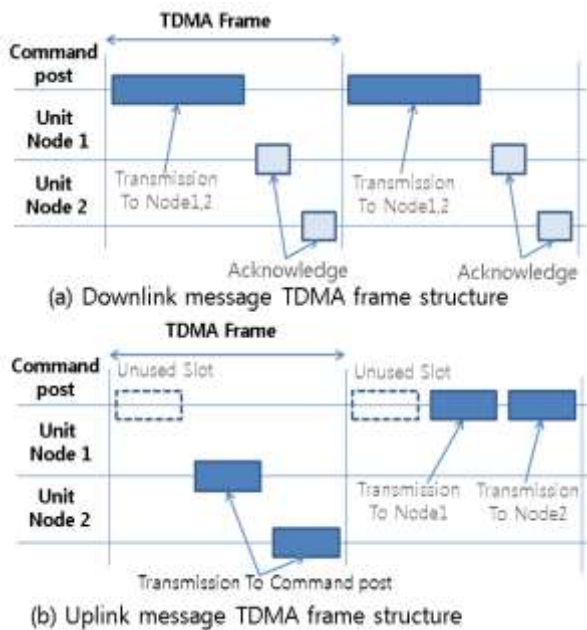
TDMA Frame

Command post

Unit Node 1

Unit Node 2

Transmission To Node1,2

Transmission To Node1,2

Acknowledge

Acknowledge

(a) Downlink message TDMA frame structure

TDMA Frame

Command post

Unit Node 1

Unit Node 2

Unused Slot

Unused Slot

Transmission To Node1

Transmission To Node2

Transmission To Command post

(b) Uplink message TDMA frame structure